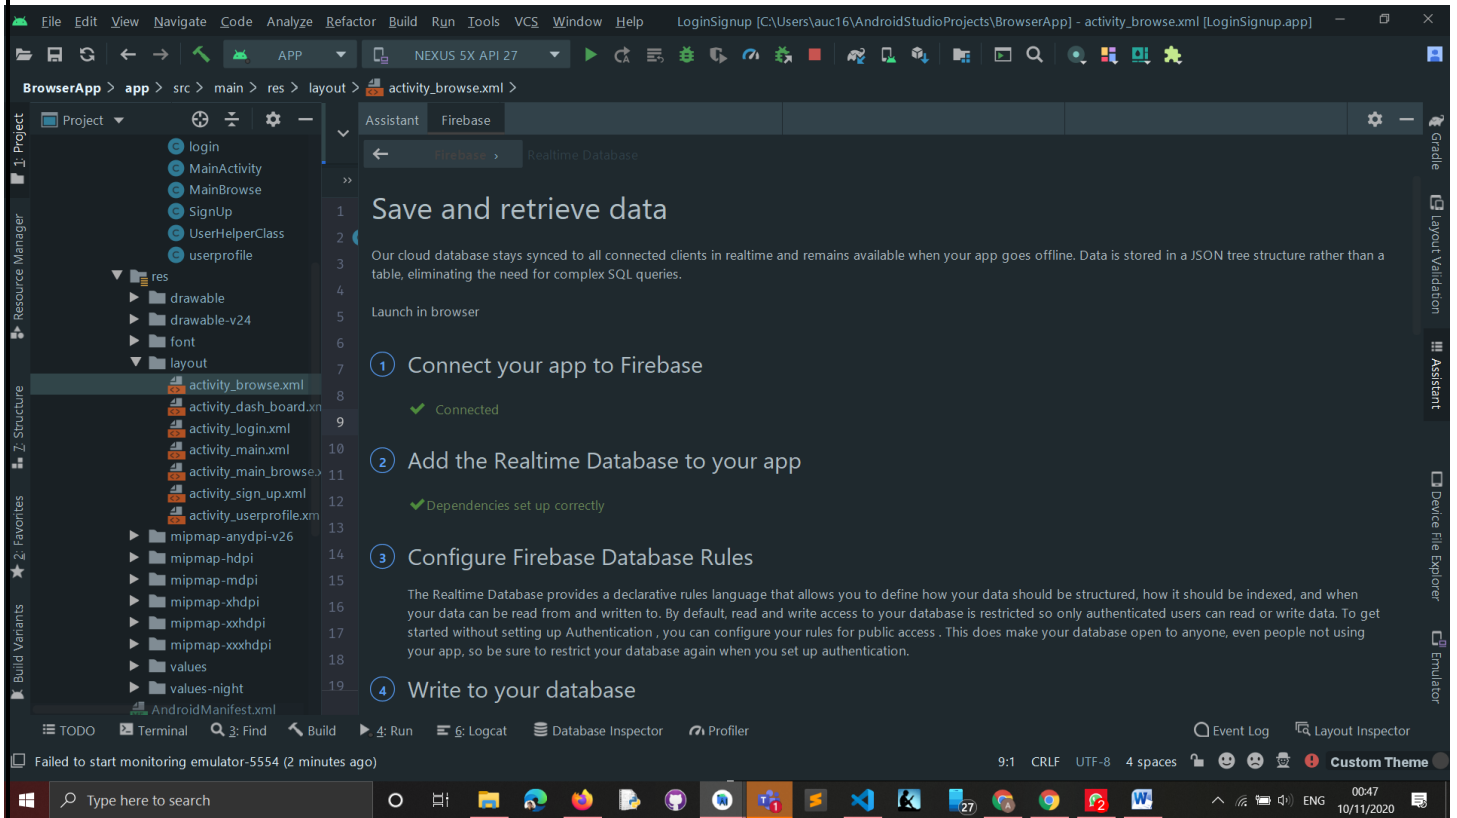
File Edit View Navigate Code Analyze Refactor Build Run Tools VCS Window Help LoginSignup [C:\Users\auc16\AndroidStudioProjects\BrowserApp] - activity_browse.xml [LoginSignup.app]

APP NEXUS 5X API 27

BrowserApp > app > src > main > res > layout > activity_browse.xml >

Project

login
MainActivity
MainBrowse
SignUp
UserHelperClass
userprofile
res
drawable
drawable-v24
font
layout
activity_browse.xml
activity_dash_board.xn
activity_login.xml
activity_main.xml
activity_main_browse.x
activity_sign_up.xml
activity_userprofile.xm
mipmap-anydpi-v26
mipmap-hdpi
mipmap-mdpi
mipmap-xhdpi
mipmap-xxhdpi
mipmap-xxxhdpi
values
values-night
AndroidManifest.xml

1 2 3 4 5 6 7 8 9 10 11 12 13 14 15 16 17 18 19

Assistant Firebase

Firebase > Realtime Database

Save and retrieve data

Our cloud database stays synced to all connected clients in realtime and remains available when your app goes offline. Data is stored in a JSON tree structure rather than a table, eliminating the need for complex SQL queries.

Launch in browser

1 Connect your app to Firebase

Connected

2 Add the Realtime Database to your app

Dependencies set up correctly

3 Configure Firebase Database Rules

The Realtime Database provides a declarative rules language that allows you to define how your data should be structured, how it should be indexed, and when your data can be read from and written to. By default, read and write access to your database is restricted so only authenticated users can read or write data. To get started without setting up Authentication , you can configure your rules for public access . This does make your database open to anyone, even people not using your app, so be sure to restrict your database again when you set up authentication.

4 Write to your database

1: Project Resource Manager Z: Structure 2: Favorites Build Variants Gradle Layout Validation Assistant Device File Explorer Emulator

TODO Terminal 3: Find Build 4: Run 6: Logcat Database Inspector Profiler Event Log Layout Inspector

Failed to start monitoring emulator-5554 (2 minutes ago) 9:1 CRLF UTF-8 4 spaces Custom Theme

Type here to search ENG 00:47 10/11/2020